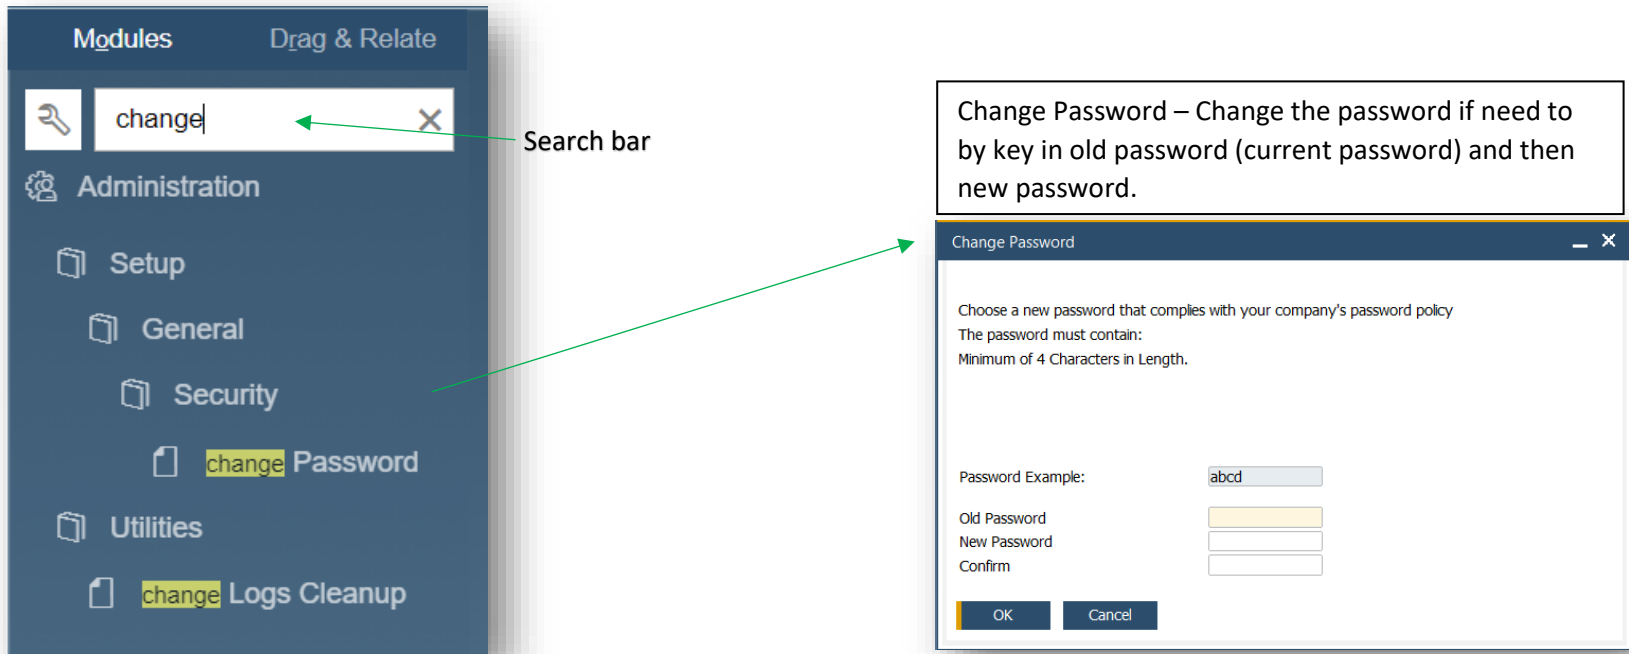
Modules Drag & Relate

change

Search bar

Administration

Setup

General

Security

change Password

Utilities

change Logs Cleanup

Change Password – Change the password if need to by key in old password (current password) and then new password.

Change Password

Choose a new password that complies with your company's password policy
The password must contain:
Minimum of 4 Characters in Length.

Password Example: abcd

Old Password
New Password
Confirm

OK Cancel